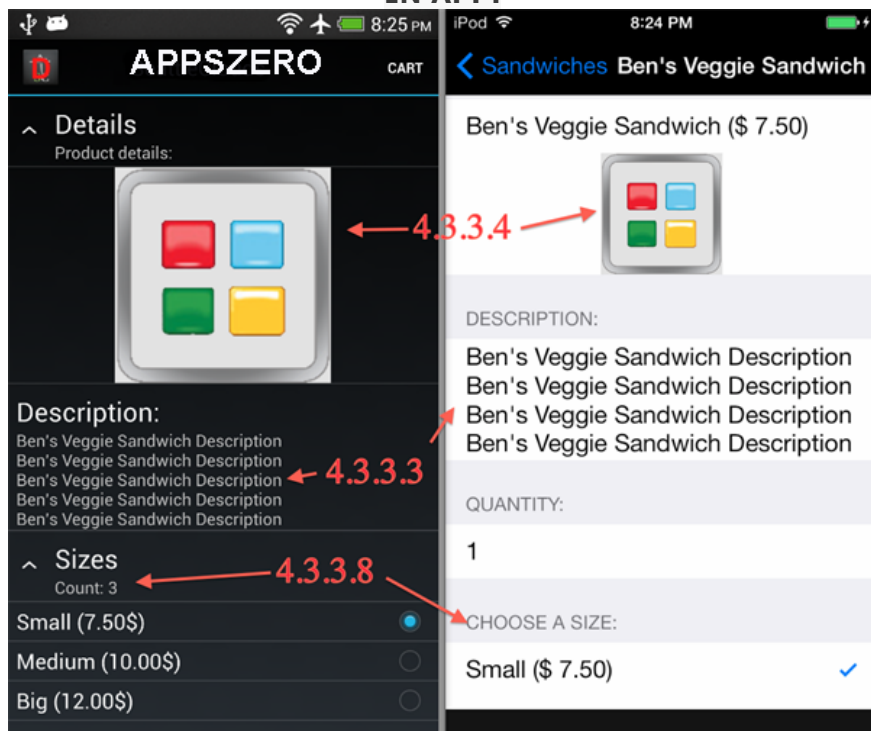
8:25 PM

APPSZERO

CART

Details

Product details:

Description:

Ben's Veggie Sandwich Description
Ben's Veggie Sandwich Description
Ben's Veggie Sandwich Description
Ben's Veggie Sandwich Description
Ben's Veggie Sandwich Description

Sizes

Count: 3

Small (7.50$)

Medium (10.00$)

Big (12.00$)

4.3.3.4

4.3.3.3

4.3.3.8

iPod

8:24 PM

Sandwiches Ben's Veggie Sandwich

Ben's Veggie Sandwich ($ 7.50)

DESCRIPTION:

Ben's Veggie Sandwich Description
Ben's Veggie Sandwich Description
Ben's Veggie Sandwich Description
Ben's Veggie Sandwich Description

QUANTITY:

1

CHOOSE A SIZE:

Small ($ 7.50)